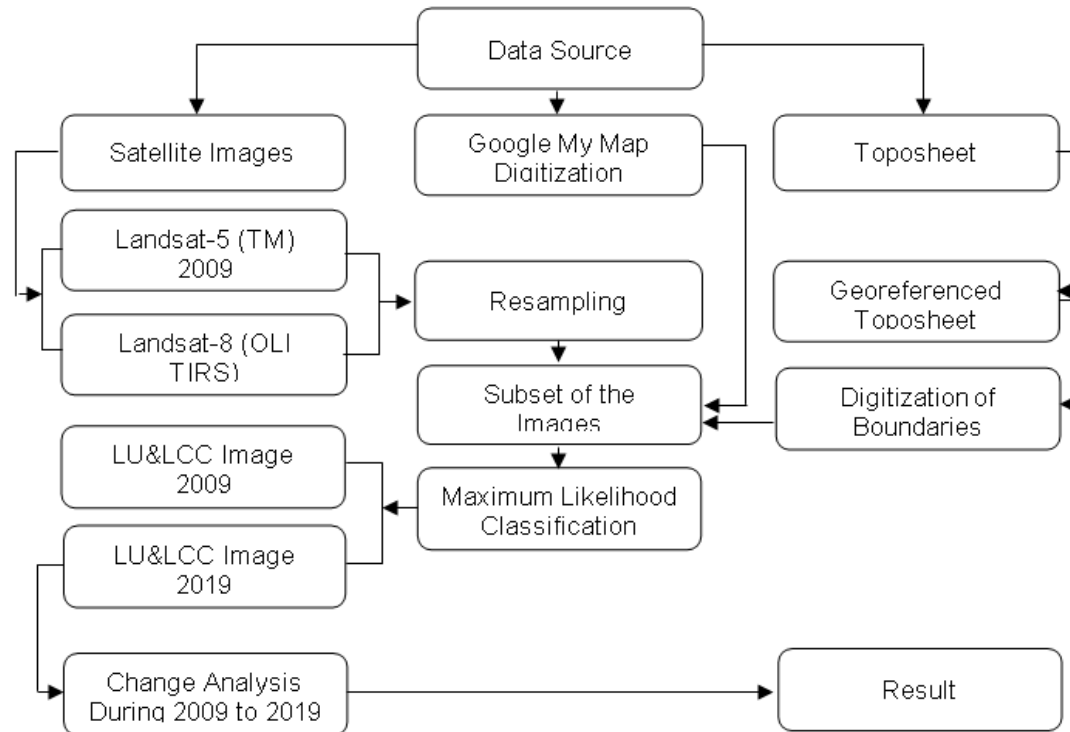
Data Source

Satellite Images

Google My Map Digitization

Toposheet

Landsat-5 (TM) 2009

Landsat-8 (OLI TIRS)

Resampling

Georeferenced Toposheet

Subset of the Images

Digitization of Boundaries

LU&LCC Image 2009

LU&LCC Image 2019

Maximum Likelihood Classification

Change Analysis During 2009 to 2019

Result